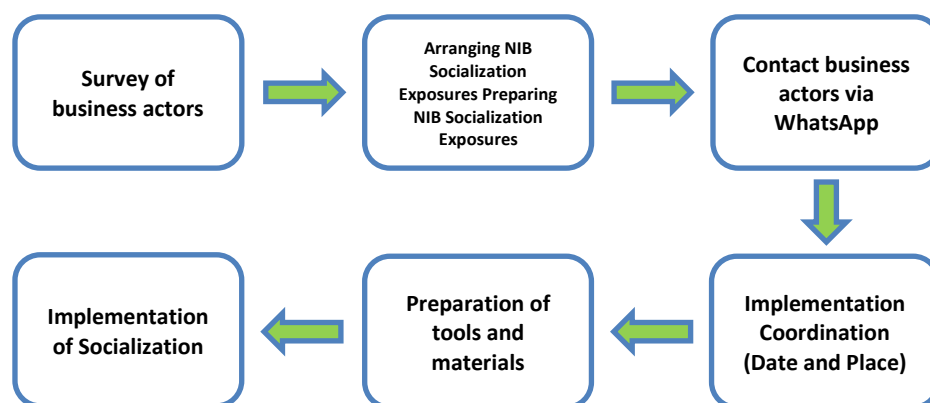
Survey of business actors

Arranging NIB Socialization Exposures Preparing NIB Socialization Exposures

Contact business actors via WhatsApp

Implementation Coordination (Date and Place)

Preparation of tools and materials

Implementation of Socialization